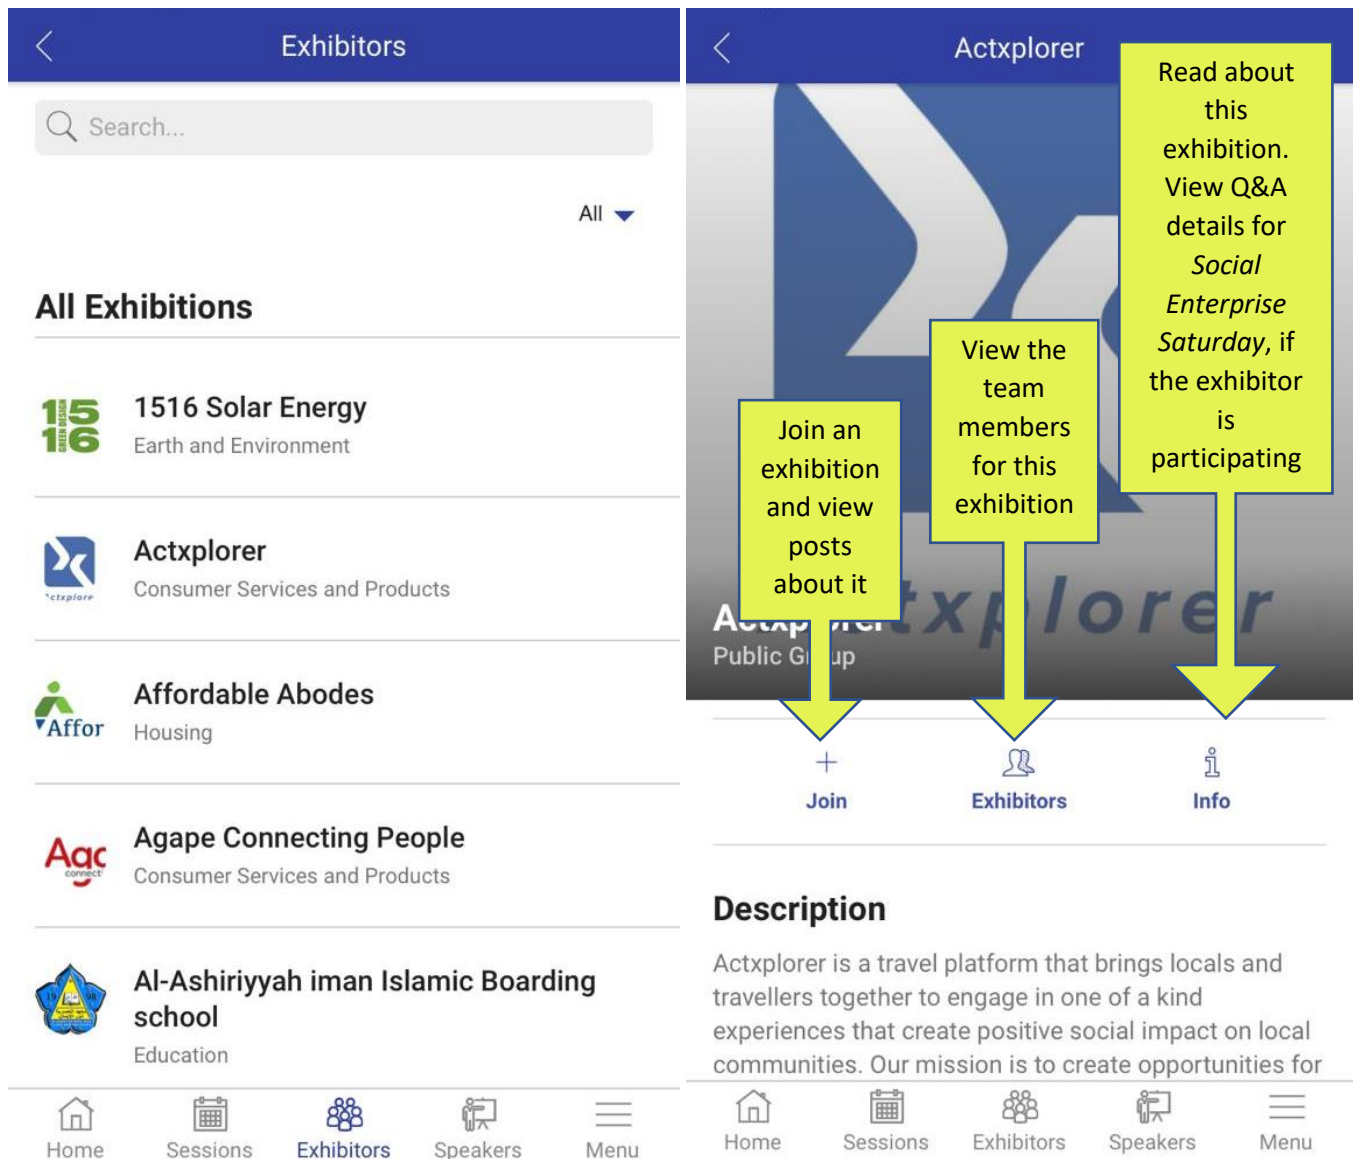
Exhibitors

Search...

All

All Exhibitions

1516 Solar Energy
Earth and Environment

Actxplorer
Consumer Services and Products

Affordable Abodes
Housing

Agape Connecting People
Consumer Services and Products

Al-Ashiriyyah iman Islamic Boarding school
Education

Home Sessions Exhibitors Speakers Menu

Actxplorer

Read about this exhibition. View Q&A details for *Social Enterprise Saturday*, if the exhibitor is participating

View the team members for this exhibition

Join an exhibition and view posts about it

Public Gr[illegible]up

Join Exhibitors Info

Description

Actxplorer is a travel platform that brings locals and travellers together to engage in one of a kind experiences that create positive social impact on local communities. Our mission is to create opportunities for

Home Sessions Exhibitors Speakers Menu